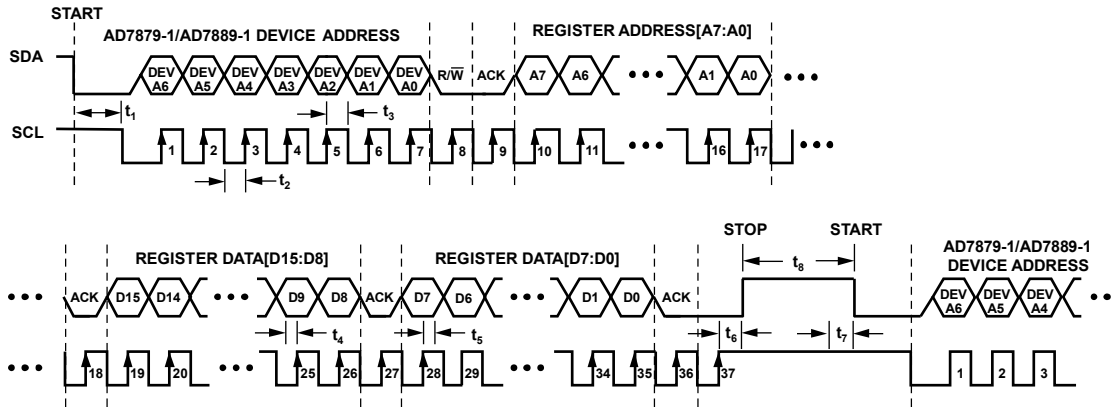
START

AD7879-1/AD7889-1 DEVICE ADDRESS

REGISTER ADDRESS[A7:A0]

SDA

DEV A6 DEV A5 DEV A4 DEV A3 DEV A2 DEV A1 DEV A0 $R/\overline{W}$ ACK A7 A6 ••• A1 A0 •••

$t_1$

$t_3$

SCL

1 2 3 4 5 6 7 8 9 10 11 ••• 16 17 •••

$t_2$

STOP START

REGISTER DATA[D15:D8]

REGISTER DATA[D7:D0]

$t_8$

AD7879-1/AD7889-1 DEVICE ADDRESS

••• ACK D15 D14 ••• D9 D8 ACK D7 D6 ••• D1 D0 ACK DEV A6 DEV A5 DEV A4 ••

$t_4$ $t_5$ $t_6$ $t_7$

••• 18 19 20 ••• 25 26 27 28 29 ••• 34 35 36 37 1 2 3